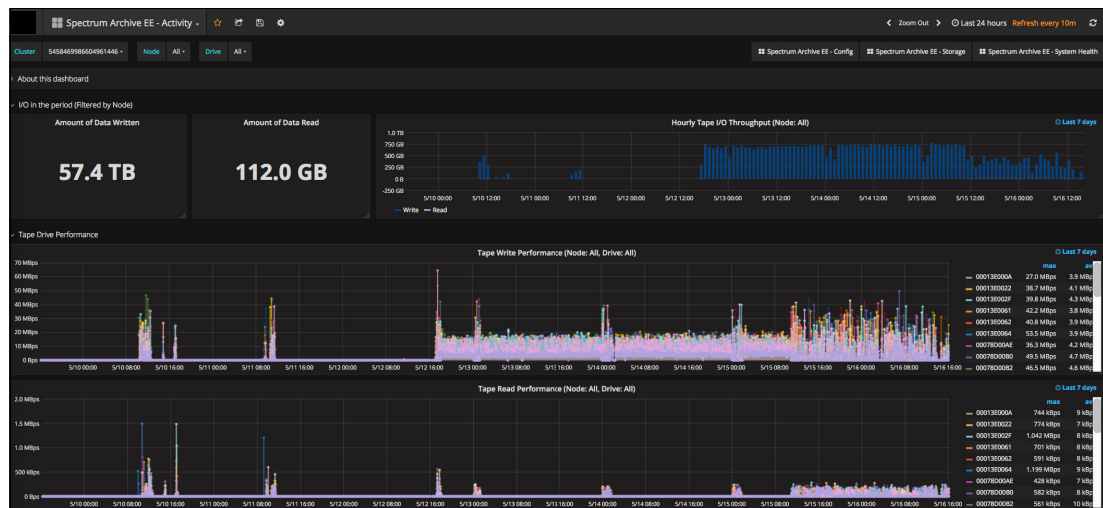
Spectrum Archive EE - Activity

Zoom Out Last 24 hours Refresh every 10m

Cluster 5458469986604961446 Node All Drive All

Spectrum Archive EE - Config Spectrum Archive EE - Storage Spectrum Archive EE - System Health

About this dashboard

I/O in the period (Filtered by Node)

Amount of Data Written

57.4 TB

Amount of Data Read

112.0 GB

Hourly Tape I/O Throughput (Node: All)

Last 7 days

1.0 TB
750 GB
500 GB
250 GB
0 B
-250 GB

5/10 00:00 5/10 12:00 5/11 00:00 5/11 12:00 5/12 00:00 5/12 12:00 5/13 00:00 5/13 12:00 5/14 00:00 5/14 12:00 5/15 00:00 5/15 12:00 5/16 00:00 5/16 12:00

Write Read

Tape Drive Performance

Tape Write Performance (Node: All, Drive: All)

Last 7 days

70 MBps
60 MBps
50 MBps
40 MBps
30 MBps
20 MBps
10 MBps
0 Bps

5/10 00:00 5/10 08:00 5/10 16:00 5/11 00:00 5/11 08:00 5/11 16:00 5/12 00:00 5/12 08:00 5/12 16:00 5/13 00:00 5/13 08:00 5/13 16:00 5/14 00:00 5/14 08:00 5/14 16:00 5/15 00:00 5/15 08:00 5/15 16:00 5/16 00:00 5/16 08:00 5/16 16:00

| | max | av |
|---|---|---|
| 00013E000A | 27.0 MBps | 3.9 MBp |
| 00013E0022 | 38.7 MBps | 4.1 MBp |
| 00013E002F | 39.8 MBps | 4.3 MBp |
| 00013E0061 | 42.2 MBps | 3.8 MBp |
| 00013E0062 | 40.8 MBps | 3.9 MBp |
| 00013E0064 | 53.5 MBps | 3.9 MBp |
| 00078D00AE | 36.3 MBps | 4.2 MBp |
| 00078D00B0 | 49.5 MBps | 4.7 MBp |
| 00078D00B2 | 46.5 MBps | 4.6 MBp |

Tape Read Performance (Node: All, Drive: All)

Last 7 days

2.0 MBps
1.5 MBps
1 MBps
500 kBps
0 Bps

5/10 00:00 5/10 08:00 5/10 16:00 5/11 00:00 5/11 08:00 5/11 16:00 5/12 00:00 5/12 08:00 5/12 16:00 5/13 00:00 5/13 08:00 5/13 16:00 5/14 00:00 5/14 08:00 5/14 16:00 5/15 00:00 5/15 08:00 5/15 16:00 5/16 00:00 5/16 08:00 5/16 16:00

| | max | av |
|---|---|---|
| 00013E000A | 744 kBps | 9 kBp |
| 00013E0022 | 774 kBps | 7 kBp |
| 00013E002F | 1.042 MBps | 8 kBp |
| 00013E0061 | 701 kBps | 8 kBp |
| 00013E0062 | 591 kBps | 8 kBp |
| 00013E0064 | 1.199 MBps | 9 kBp |
| 00078D00AE | 428 kBps | 7 kBp |
| 00078D00B0 | 582 kBps | 8 kBp |
| 00078D00B2 | 561 kBps | 10 kBp |